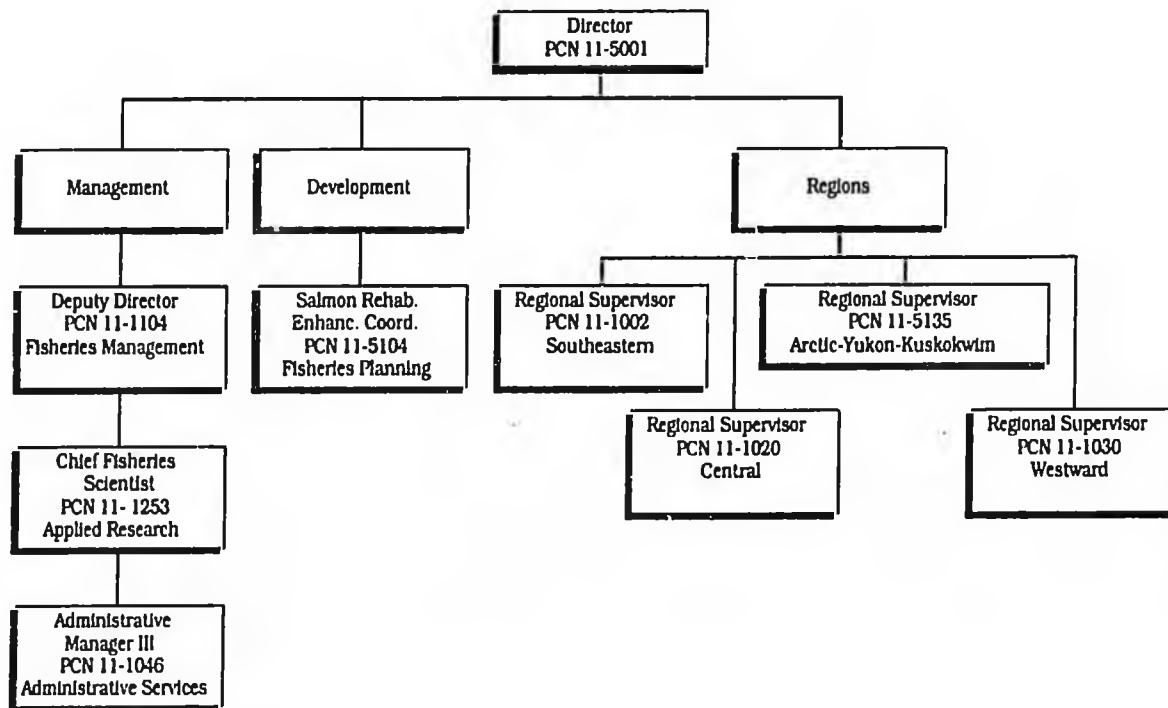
Director
PCN 11-5001

Management

Development

Regions

Deputy Director
PCN 11-1104
Fisheries Management

Salmon Rehab.
Enhanc. Coord.
PCN 11-5104
Fisheries Planning

Regional Supervisor
PCN 11-1002
Southeastern

Regional Supervisor
PCN 11-5135
Arctic-Yukon-Kuskokwim

Regional Supervisor
PCN 11-1020
Central

Regional Supervisor
PCN 11-1030
Westward

Chief Fisheries
Scientist
PCN 11- 1253
Applied Research

Administrative
Manager III
PCN 11-1046
Administrative Services